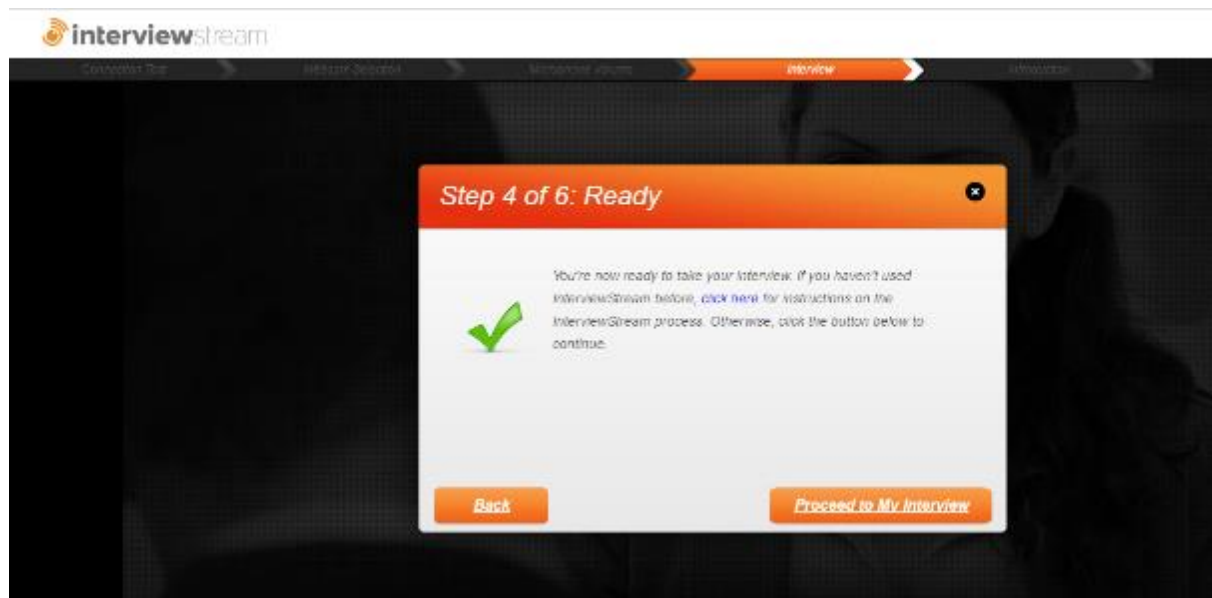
interviewstream

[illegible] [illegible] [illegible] Interview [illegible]

Step 4 of 6: Ready

You're now ready to take your interview. If you haven't used InterviewStream before, click here for instructions on the InterviewStream process. Otherwise, click the button below to continue.

Back

Proceed to My Interview